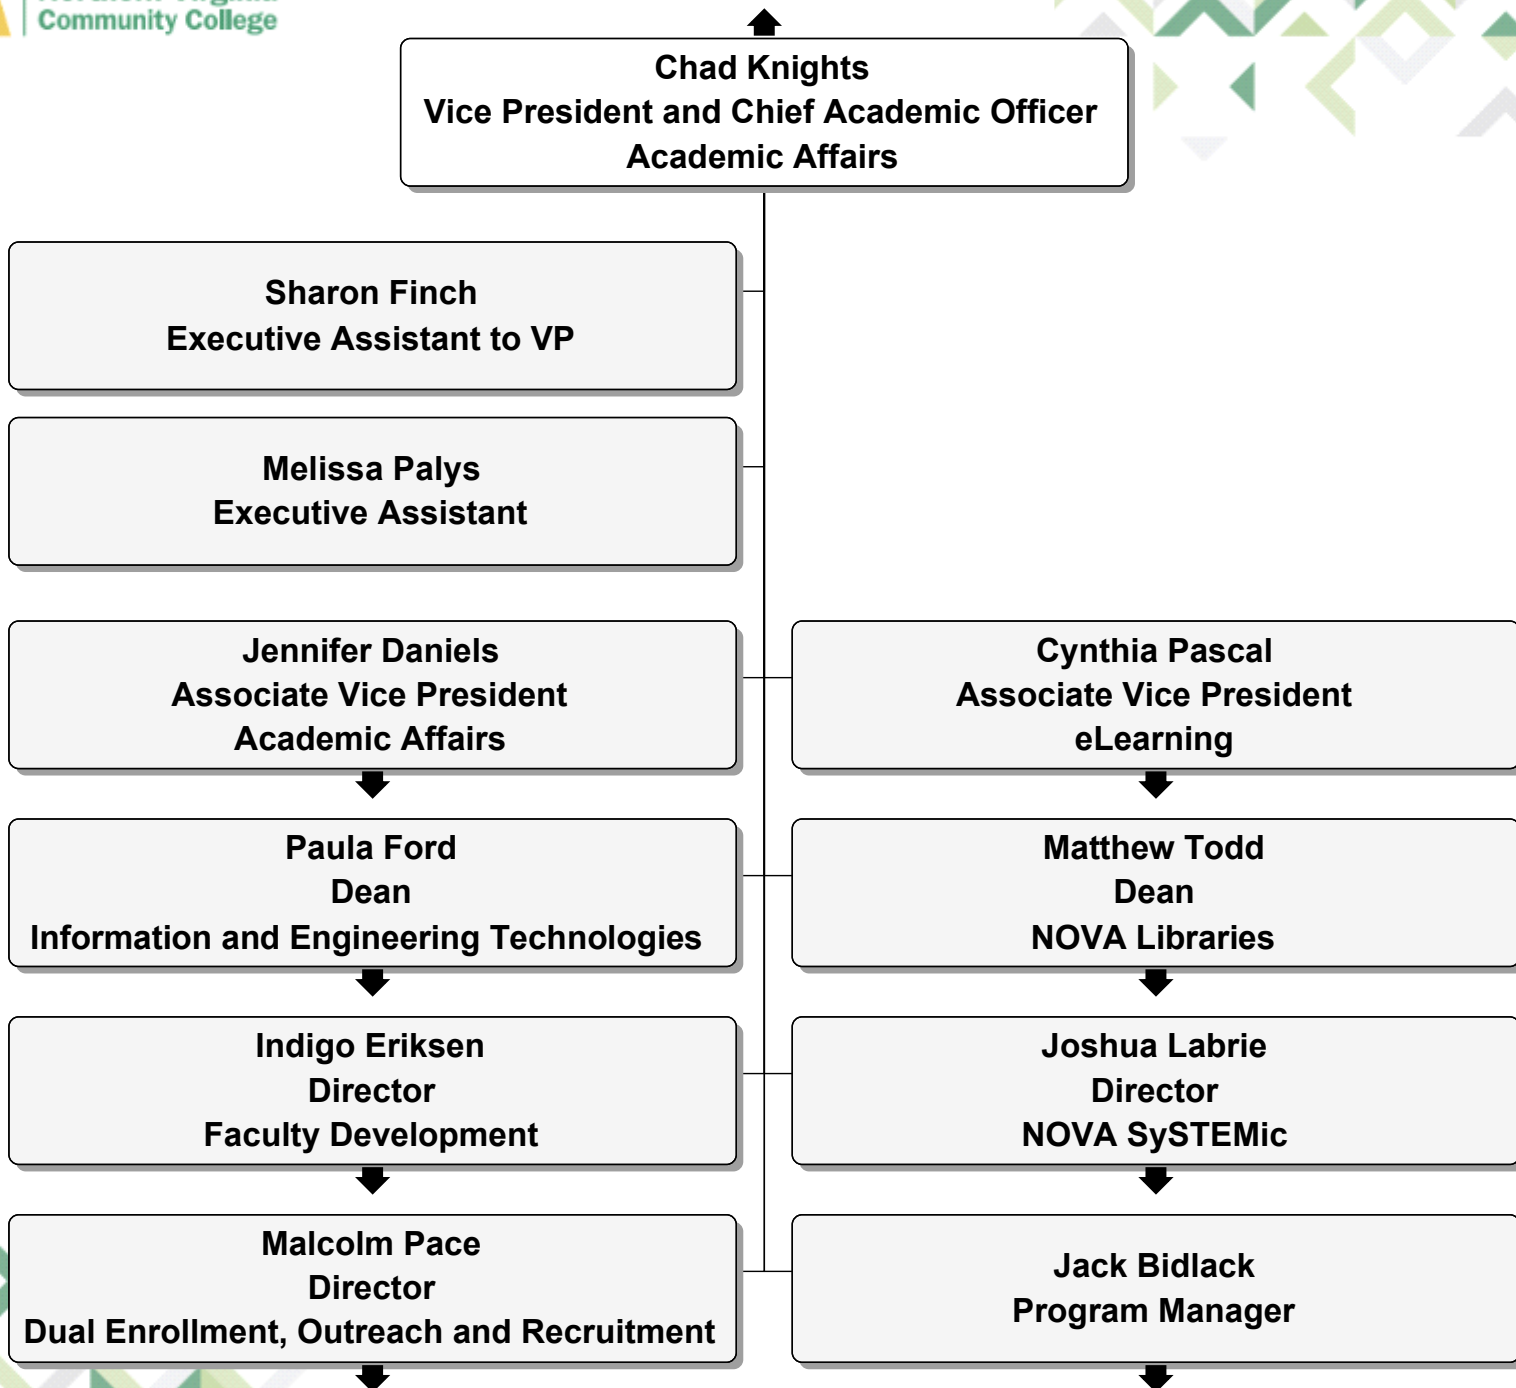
Community College

Chad Knights
Vice President and Chief Academic Officer
Academic Affairs

Sharon Finch
Executive Assistant to VP

Melissa Palys
Executive Assistant

Jennifer Daniels
Associate Vice President
Academic Affairs

Cynthia Pascal
Associate Vice President
eLearning

Paula Ford
Dean
Information and Engineering Technologies

Matthew Todd
Dean
NOVA Libraries

Indigo Eriksen
Director
Faculty Development

Joshua Labrie
Director
NOVA SySTEMic

Malcolm Pace
Director
Dual Enrollment, Outreach and Recruitment

Jack Bidlack
Program Manager